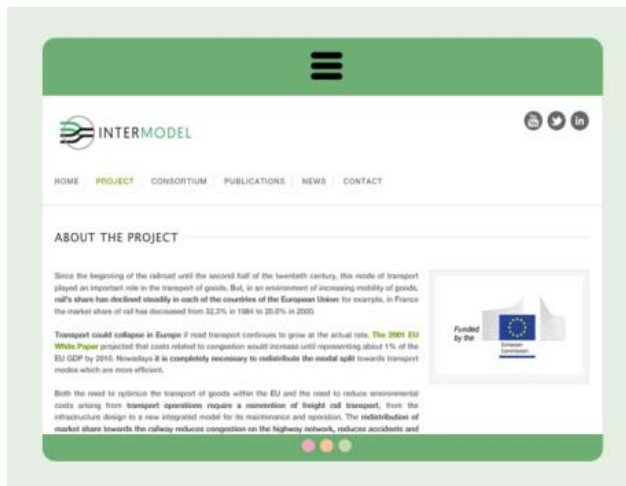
INTERMODEL

HOME | PROJECT | CONSORTIUM | PUBLICATIONS | NEWS | CONTACT

ABOUT THE PROJECT

Since the beginning of the railroad until the second half of the twentieth century, this mode of transport played an important role in the transport of goods. But, in an environment of increasing mobility of goods, rail's share has declined steadily in each of the countries of the European Union: for example, in France the market share of rail has decreased from 32.3% in 1984 to 20.0% in 2000.

Transport could collapse in Europe if road transport continues to grow at the actual rate. The 2001 EU White Paper projected that costs related to congestion would increase until representing about 1% of the EU GDP by 2010. Nowadays it is completely necessary to redistribute the modal split towards transport modes which are more efficient.

Both the need to optimize the transport of goods within the EU and the need to reduce environmental costs arising from transport operations require a reinvention of freight rail transport, from the infrastructure design to a new integrated model for its maintenance and operation. The redistribution of market share towards the railway reduces congestion on the highway network, reduces accidents and

Funded by the

European Commission